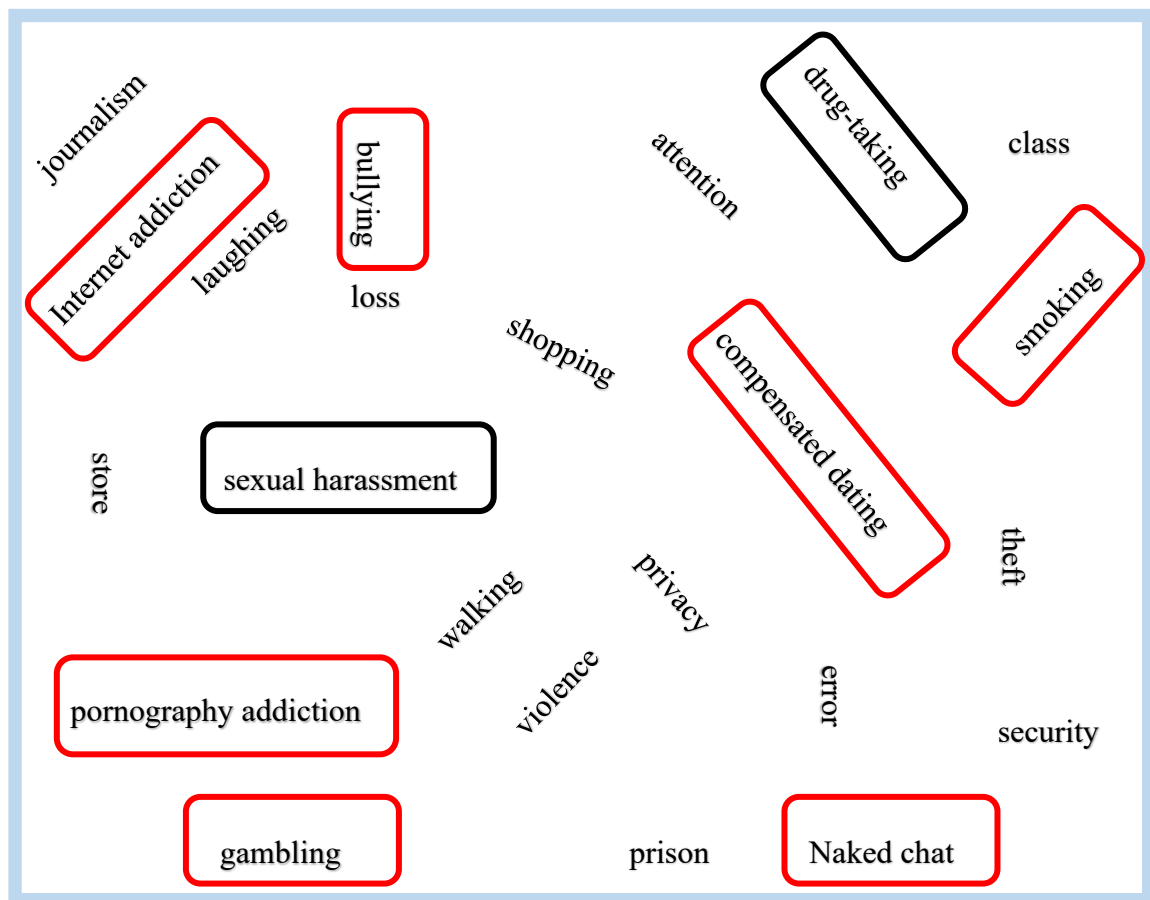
journalism

Internet addiction

laughing

bullying

loss

attention

drug-taking

class

smoking

shopping

compensated dating

store

sexual harassment

theft

walking

privacy

violence

error

pornography addiction

security

gambling

prison

Naked chat